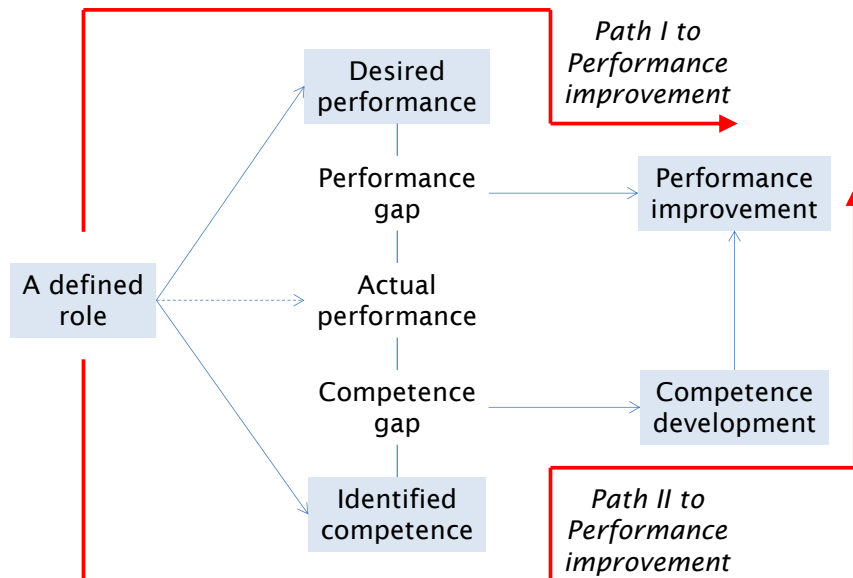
Path I to Performance improvement

Desired performance

Performance gap

Performance improvement

A defined role

Actual performance

Competence gap

Competence development

Identified competence

Path II to Performance improvement